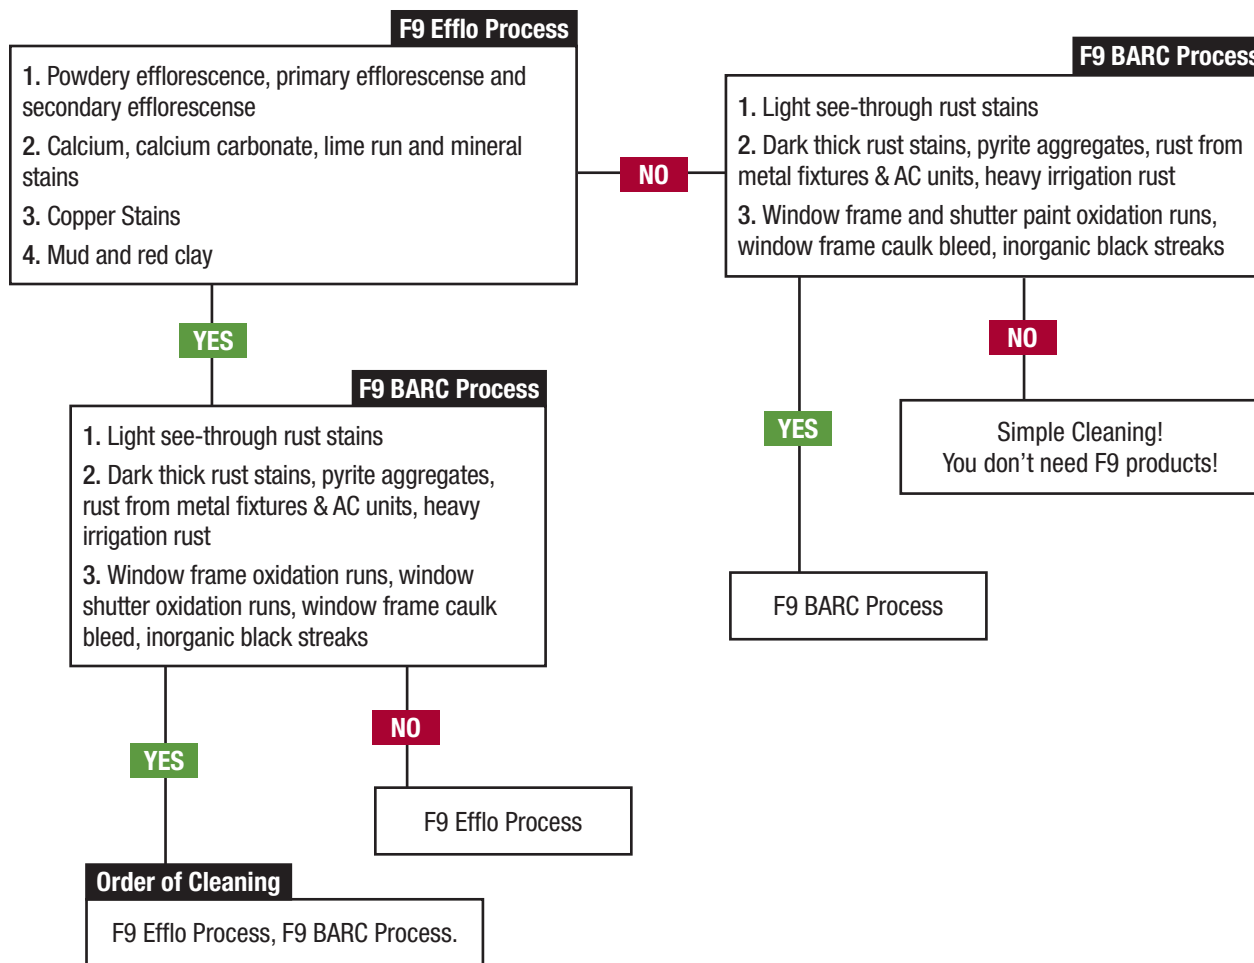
F9 Efflo Process

1. Powdery efflorescence, primary efflorescense and secondary efflorescense

2. Calcium, calcium carbonate, lime run and mineral stains

3. Copper Stains

4. Mud and red clay

NO

F9 BARC Process

1. Light see-through rust stains

2. Dark thick rust stains, pyrite aggregates, rust from metal fixtures & AC units, heavy irrigation rust

3. Window frame and shutter paint oxidation runs, window frame caulk bleed, inorganic black streaks

YES

F9 BARC Process

1. Light see-through rust stains

2. Dark thick rust stains, pyrite aggregates, rust from metal fixtures & AC units, heavy irrigation rust

3. Window frame oxidation runs, window shutter oxidation runs, window frame caulk bleed, inorganic black streaks

NO

Simple Cleaning!
You don’t need F9 products!

YES

F9 BARC Process

YES

NO

F9 Efflo Process

Order of Cleaning

F9 Efflo Process, F9 BARC Process.